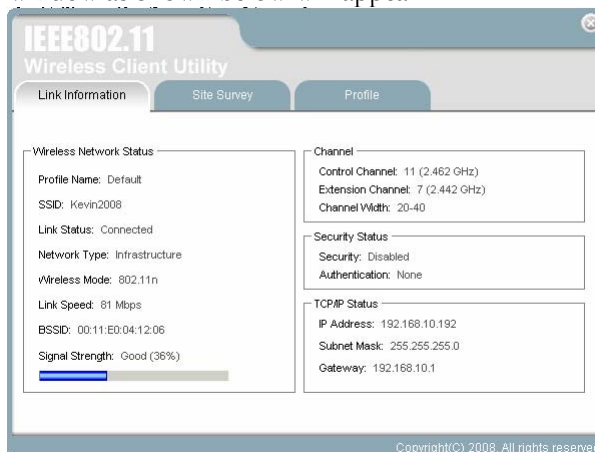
IEEE802.11
Wireless Client Utility

Link Information
Site Survey
Profile

Wireless Network Status
Profile Name: Default
SSID: Kevin2008
Link Status: Connected
Network Type: Infrastructure
Wireless Mode: 802.11n
Link Speed: 81 Mbps
BSSID: 00:11:E0:04:12:06
Signal Strength: Good (36%)

Channel
Control Channel: 11 (2.462 GHz)
Extension Channel: 7 (2.442 GHz)
Channel Width: 20-40

Security Status
Security: Disabled
Authentication: None

TCP/IP Status
IP Address: 192.168.10.192
Subnet Mask: 255.255.255.0
Gateway: 192.168.10.1

Copyright(C) 2008. All rights reserve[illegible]